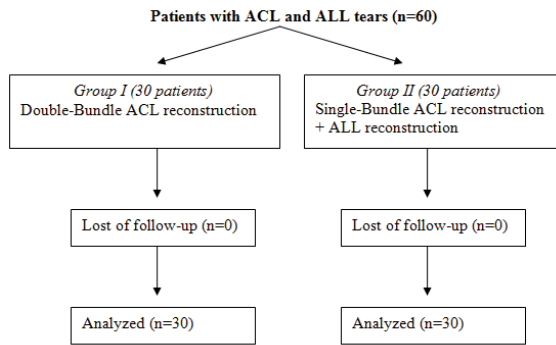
Patients with ACL and ALL tears (n=60)

Group I (30 patients)
Double-Bundle ACL reconstruction

Lost of follow-up (n=0)

Analyzed (n=30)

Group II (30 patients)
Single-Bundle ACL reconstruction + ALL reconstruction

Lost of follow-up (n=0)

Analyzed (n=30)